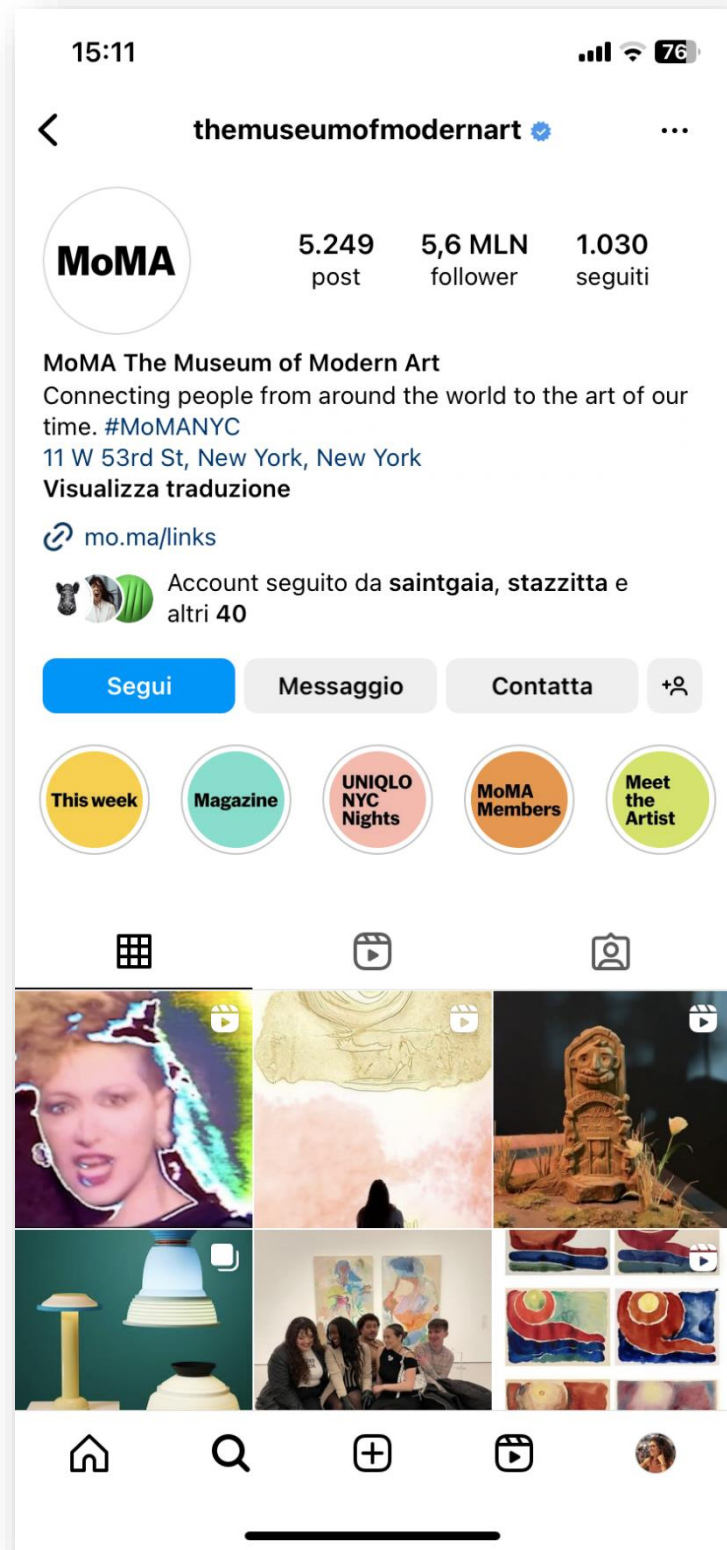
15:11

76

themuseumofmodernart

MoMA

5.249
post

5,6 MLN
follower

1.030
seguiti

MoMA The Museum of Modern Art
Connecting people from around the world to the art of our time. #MoMANYC
11 W 53rd St, New York, New York
Visualizza traduzione

mo.ma/links

Account seguito da saintgaia, stazzitta e altri 40

Segui
Messaggio
Contatta

This week
Magazine
UNIQLO NYC Nights
MoMA Members
Meet the Artist